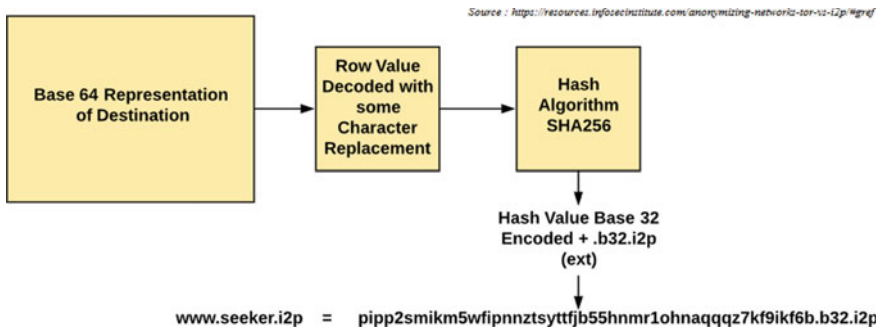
Source : https://resources.infosecinstitute.com/anonymizing-networks-tor-vs-i2p/#gref

Base 64 Representation of Destination

Row Value Decoded with some Character Replacement

Hash Algorithm SHA256

Hash Value Base 32 Encoded + .b32.i2p (ext)

www.seeker.i2p = pipp2smikm5wfipnnztsyttfjb55hnmr1ohnaqqqz7kf9ikf6b.b32.i2p